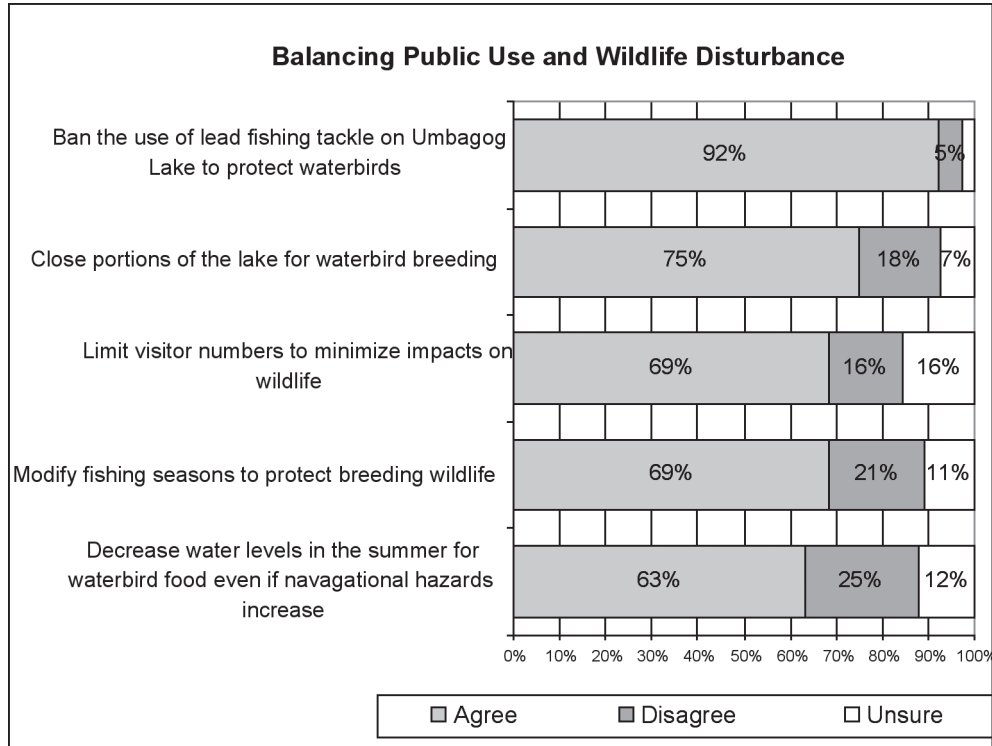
Balancing Public Use and Wildlife Disturbance

Ban the use of lead fishing tackle on Umbagog Lake to protect waterbirds

92%

5%

Close portions of the lake for waterbird breeding

75%

18%

7%

Limit visitor numbers to minimize impacts on wildlife

69%

16%

16%

Modify fishing seasons to protect breeding wildlife

69%

21%

11%

Decrease water levels in the summer for waterbird food even if navagational hazards increase

63%

25%

12%

0% 10% 20% 30% 40% 50% 60% 70% 80% 90% 100%

Agree Disagree Unsure